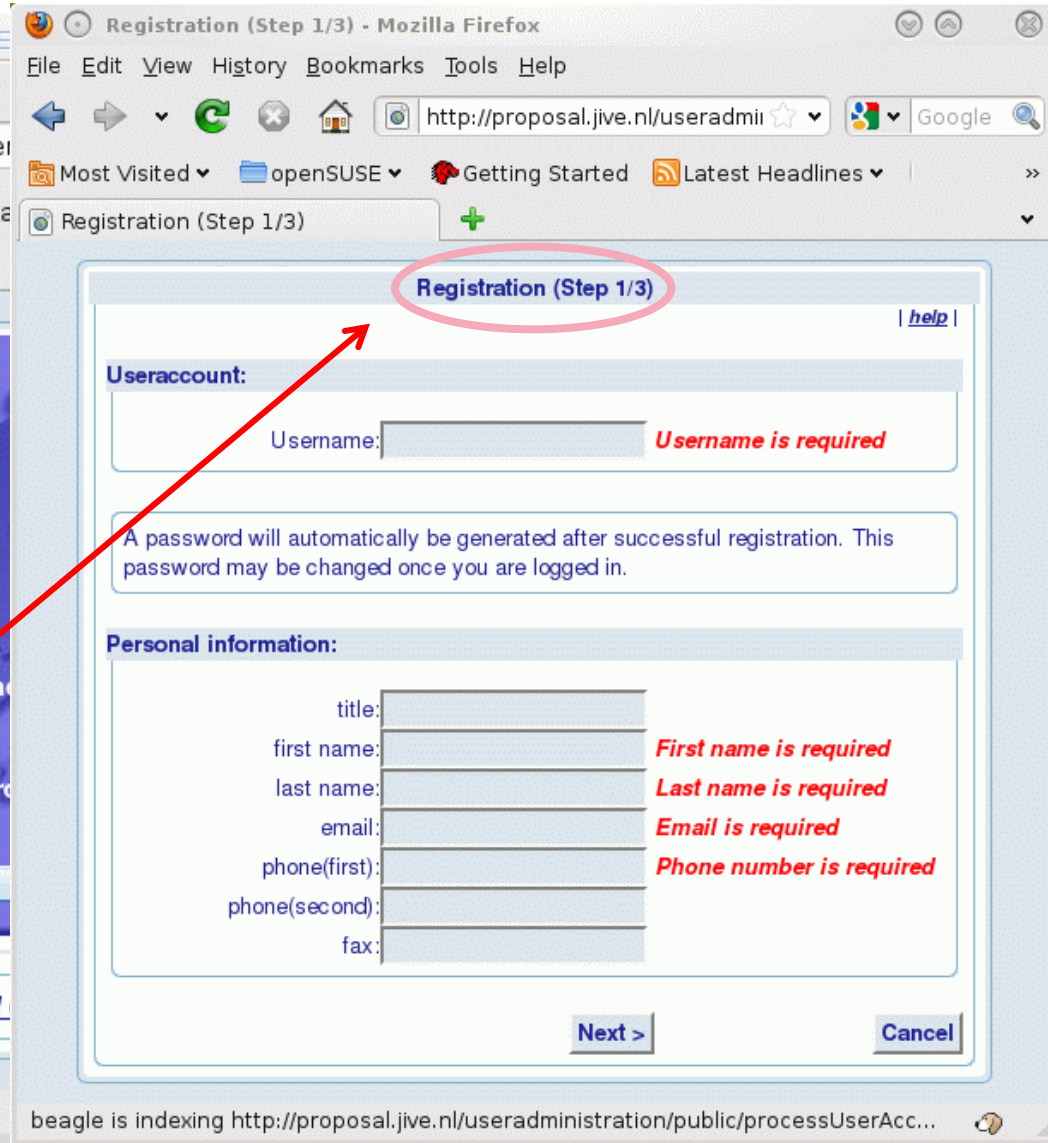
Registration (Step 1/3) - Mozilla Firefox

File Edit View History Bookmarks Tools Help

http://proposal.jive.nl/useradmi

Google

Most Visited openSUSE Getting Started Latest Headlines

Registration (Step 1/3)

Registration (Step 1/3)

| help |

Useraccount:

Username: Username is required

A password will automatically be generated after successful registration. This password may be changed once you are logged in.

Personal information:

title:
first name: First name is required
last name: Last name is required
email: Email is required
phone(first): Phone number is required
phone(second):
fax:

Next > Cancel

beagle is indexing http://proposal.jive.nl/useradministration/public/processUserAcc...